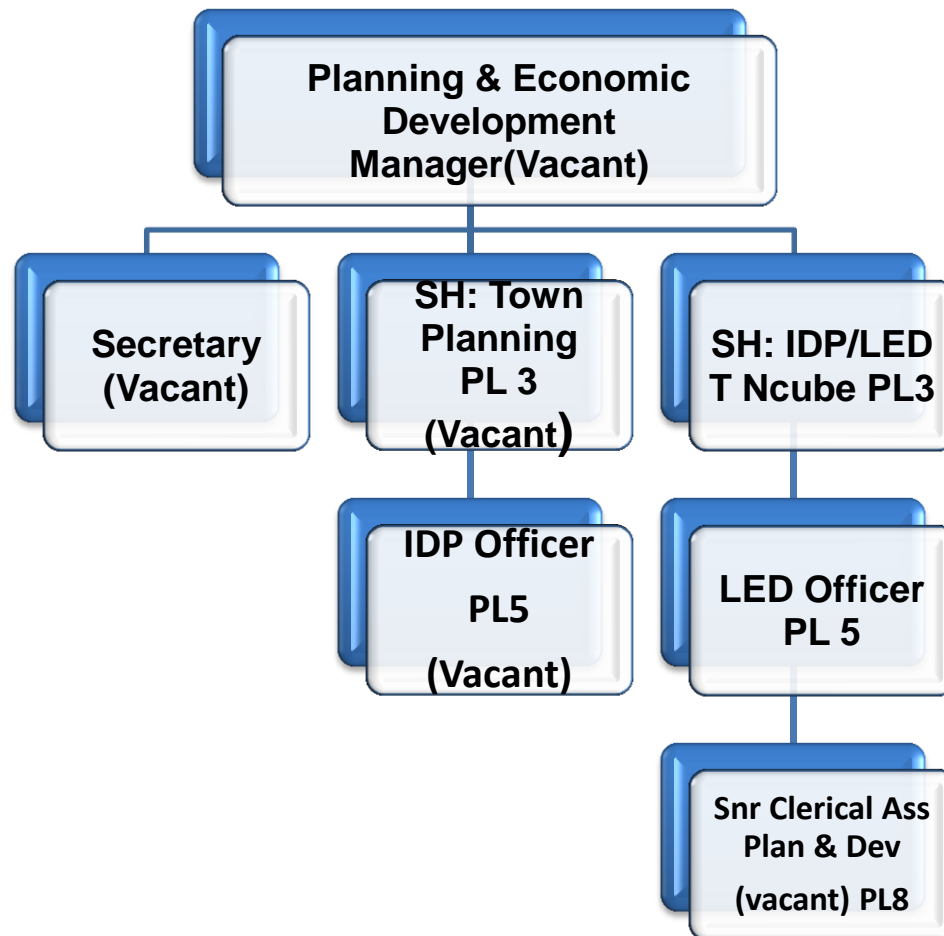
Planning & Economic Development Manager(Vacant)

Secretary (Vacant)

SH: Town Planning PL 3 (Vacant)

SH: IDP/LED T Ncube PL3

IDP Officer PL5 (Vacant)

LED Officer PL 5

Snr Clerical Ass Plan & Dev (vacant) PL8